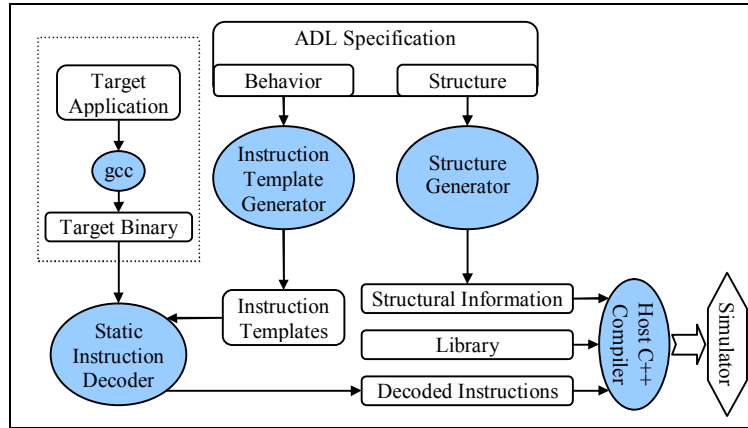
ADL Specification

Behavior

Structure

Target Application

gcc

Target Binary

Instruction Template Generator

Structure Generator

Instruction Templates

Structural Information

Library

Decoded Instructions

Static Instruction Decoder

Host C++ Compiler

Simulator